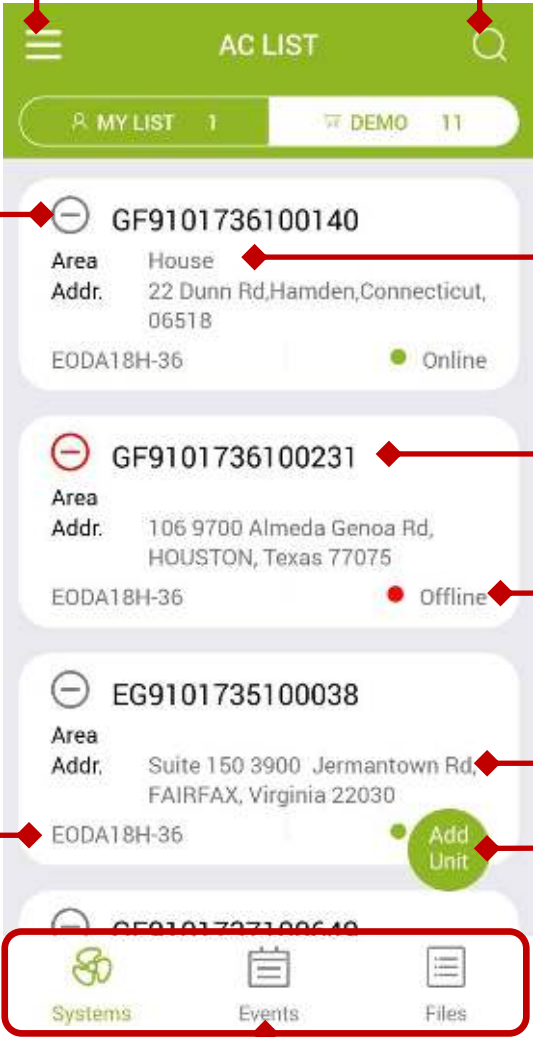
AC LIST

MY LIST 1
DEMO 11

GF9101736100140
Area House
Addr. 22 Dunn Rd,Hamden,Connecticut, 06518
EODA18H-36 Online

GF9101736100231
Area
Addr. 106 9700 Almeda Genoa Rd, HOUSTON, Texas 77075
EODA18H-36 Offline

EG9101735100038
Area
Addr. Suite 150 3900 Jermantown Rd, FAIRFAX, Virginia 22030
EODA18H-36

Add Unit

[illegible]

Systems
Events
Files